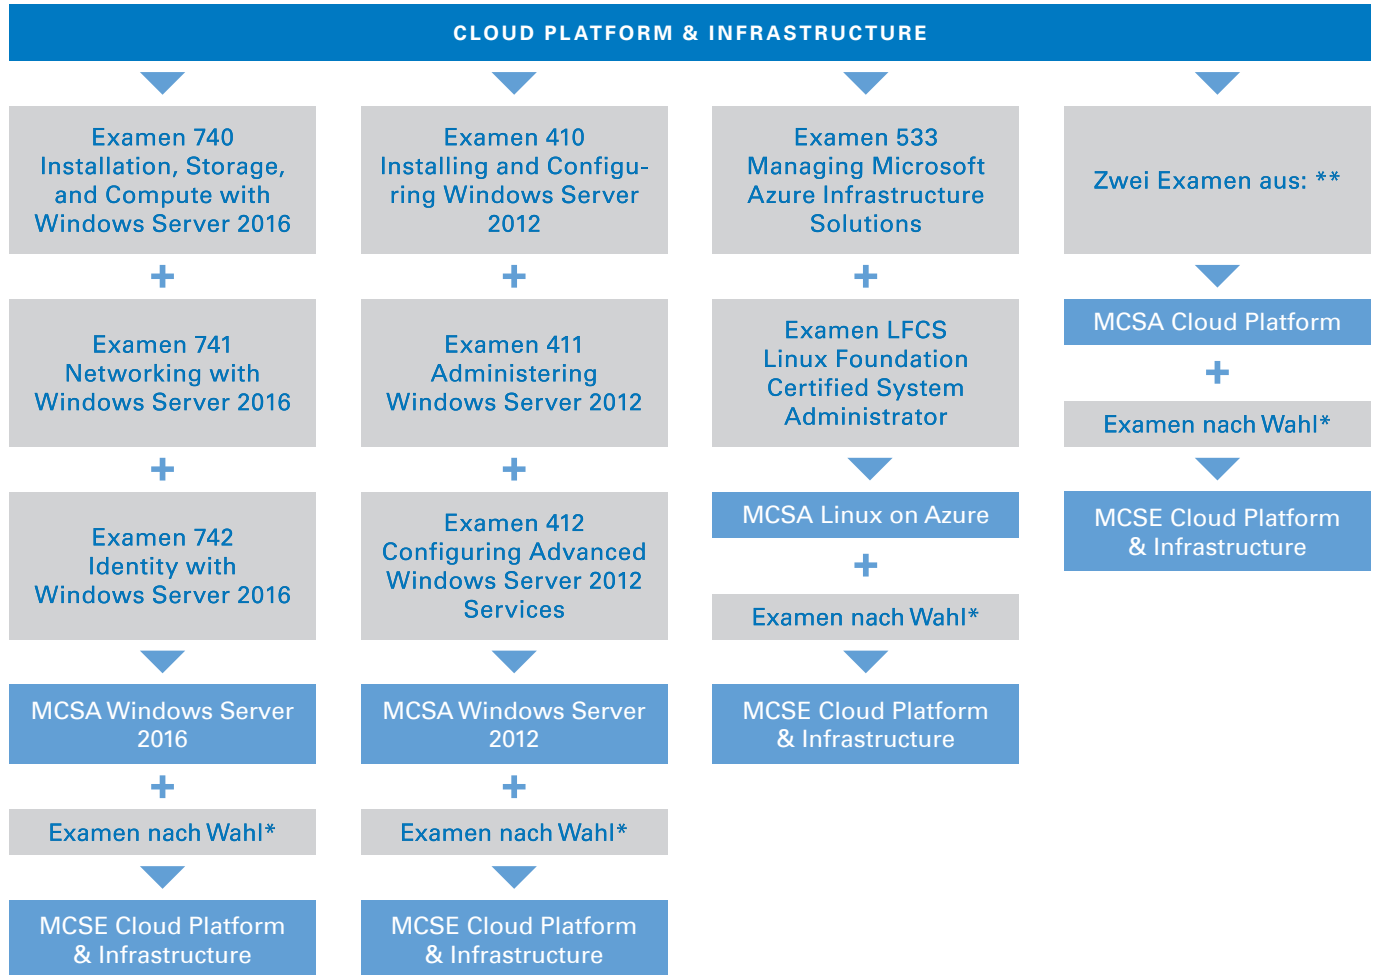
CLOUD PLATFORM & INFRASTRUCTURE

Examen 740
Installation, Storage, and Compute with Windows Server 2016

+

Examen 741
Networking with Windows Server 2016

+

Examen 742
Identity with Windows Server 2016

MCSA Windows Server 2016

+

Examen nach Wahl*

MCSE Cloud Platform & Infrastructure

Examen 410
Installing and Configuring Windows Server 2012

+

Examen 411
Administering Windows Server 2012

+

Examen 412
Configuring Advanced Windows Server 2012 Services

MCSA Windows Server 2012

+

Examen nach Wahl*

MCSE Cloud Platform & Infrastructure

Examen 533
Managing Microsoft Azure Infrastructure Solutions

+

Examen LFCS
Linux Foundation Certified System Administrator

MCSA Linux on Azure

+

Examen nach Wahl*

MCSE Cloud Platform & Infrastructure

Zwei Examen aus: **

MCSA Cloud Platform

+

Examen nach Wahl*

MCSE Cloud Platform & Infrastructure